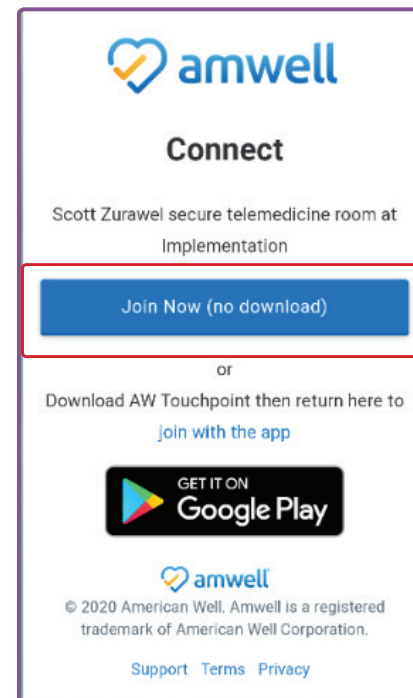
amwell

Connect

Scott Zurawel secure telemedicine room at Implementation

Join Now (no download)

or

Download AW Touchpoint then return here to join with the app

GET IT ON
Google Play

amwell

© 2020 American Well. Amwell is a registered trademark of American Well Corporation.

Support Terms Privacy